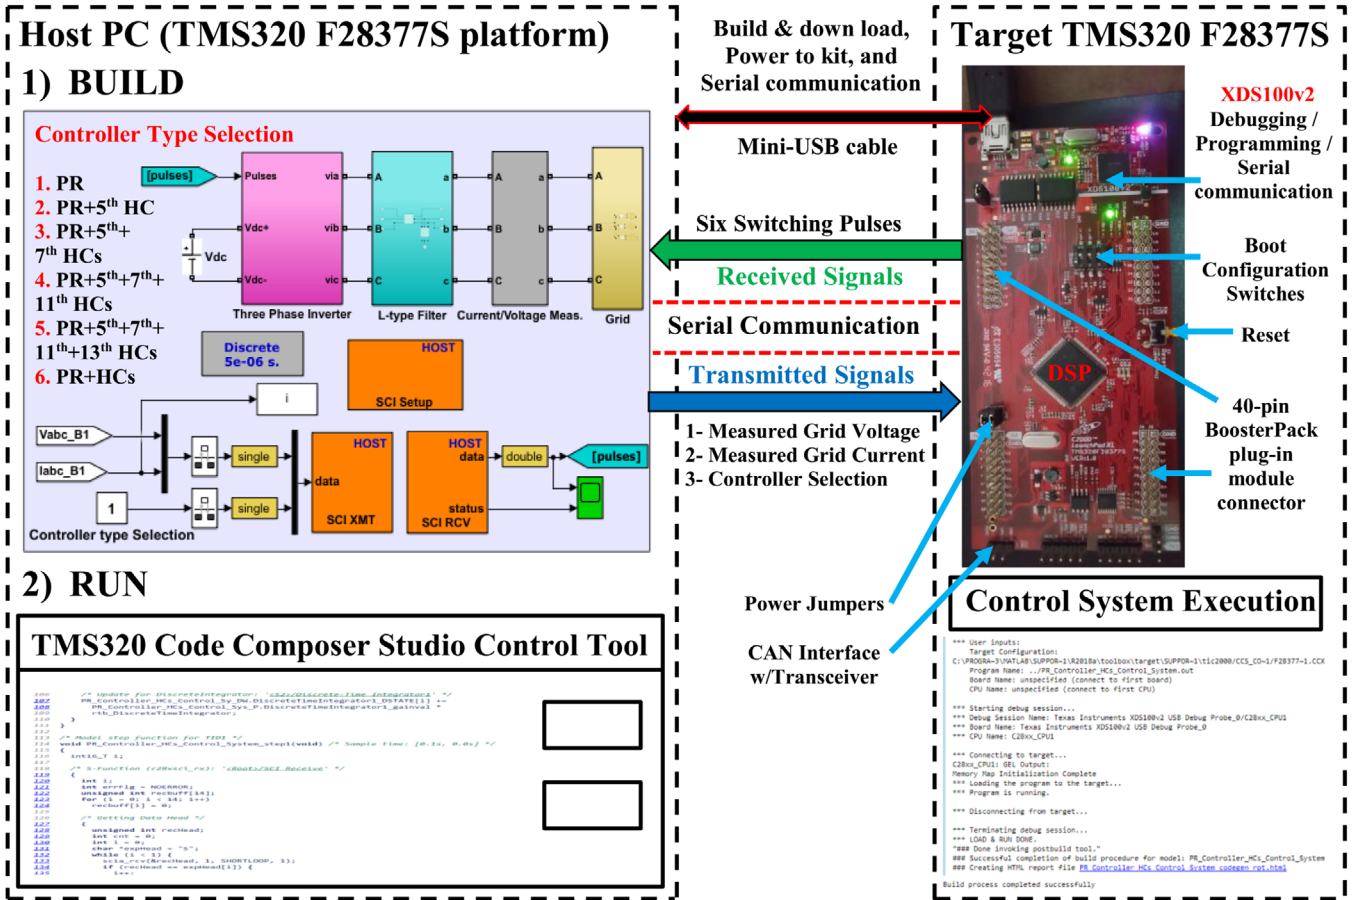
Host PC (TMS320 F28377S platform)

1) BUILD

Controller Type Selection

1. PR
2. PR+5$^{th}$ HC
3. PR+5$^{th}$+ 7$^{th}$ HCs
4. PR+5$^{th}$+7$^{th}$+ 11$^{th}$ HCs
5. PR+5$^{th}$+7$^{th}$+ 11$^{th}$+13$^{th}$ HCs
6. PR+HCs

[pulses]
Pulses
Vdc+
Vdc-
via
vib
vic
Vdc
Three Phase Inverter
A
B
C
a
b
c
L-type Filter
A
B
C
a
b
c
Current/Voltage Meas.
A
B
C
Grid

Discrete
5e-06 s.

HOST
SCI Setup

i

Vabc_B1
Iabc_B1
1
Controller type Selection
single
single
HOST
data
SCI XMT
HOST
data
status
SCI RCV
double
[pulses]

2) RUN

TMS320 Code Composer Studio Control Tool

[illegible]

Build & down load, Power to kit, and Serial communication

Mini-USB cable

Six Switching Pulses

Received Signals

Serial Communication

Transmitted Signals

1- Measured Grid Voltage
2- Measured Grid Current
3- Controller Selection

Power Jumpers

CAN Interface w/Transceiver

Target TMS320 F28377S

XDS100v2
Debugging / Programming / Serial communication

Boot Configuration Switches

Reset

DSP

40-pin BoosterPack plug-in module connector

Control System Execution

*** User inputs:
Target Configuration:
C:\PROGRA~3\MATLAB\SUPPOR~1\R2018a\toolbox\target\SUPPOR~1\tic2000/CCS_CO~1/F28377~1.CCX
Program Name: ../PR_Controller_HCs_Control_System.out
Board Name: unspecified (connect to first board)
CPU Name: unspecified (connect to first CPU)

*** Starting debug session...
*** Debug Session Name: Texas Instruments XDS100v2 USB Debug Probe_0/C28xx_CPU1
*** Board Name: Texas Instruments XDS100v2 USB Debug Probe_0
*** CPU Name: C28xx_CPU1

*** Connecting to target...
C28xx_CPU1: GEL Output:
Memory Map Initialization Complete
*** Loading the program to the target...
*** Program is running.

*** Disconnecting from target...

*** Terminating debug session...
*** LOAD & RUN DONE.
"### Done invoking postbuild tool."
### Successful completion of build procedure for model: PR_Controller_HCs_Control_System
### Creating HTML report file PR_Controller_HCs_Control_System_codegen_rpt.html

Build process completed successfully